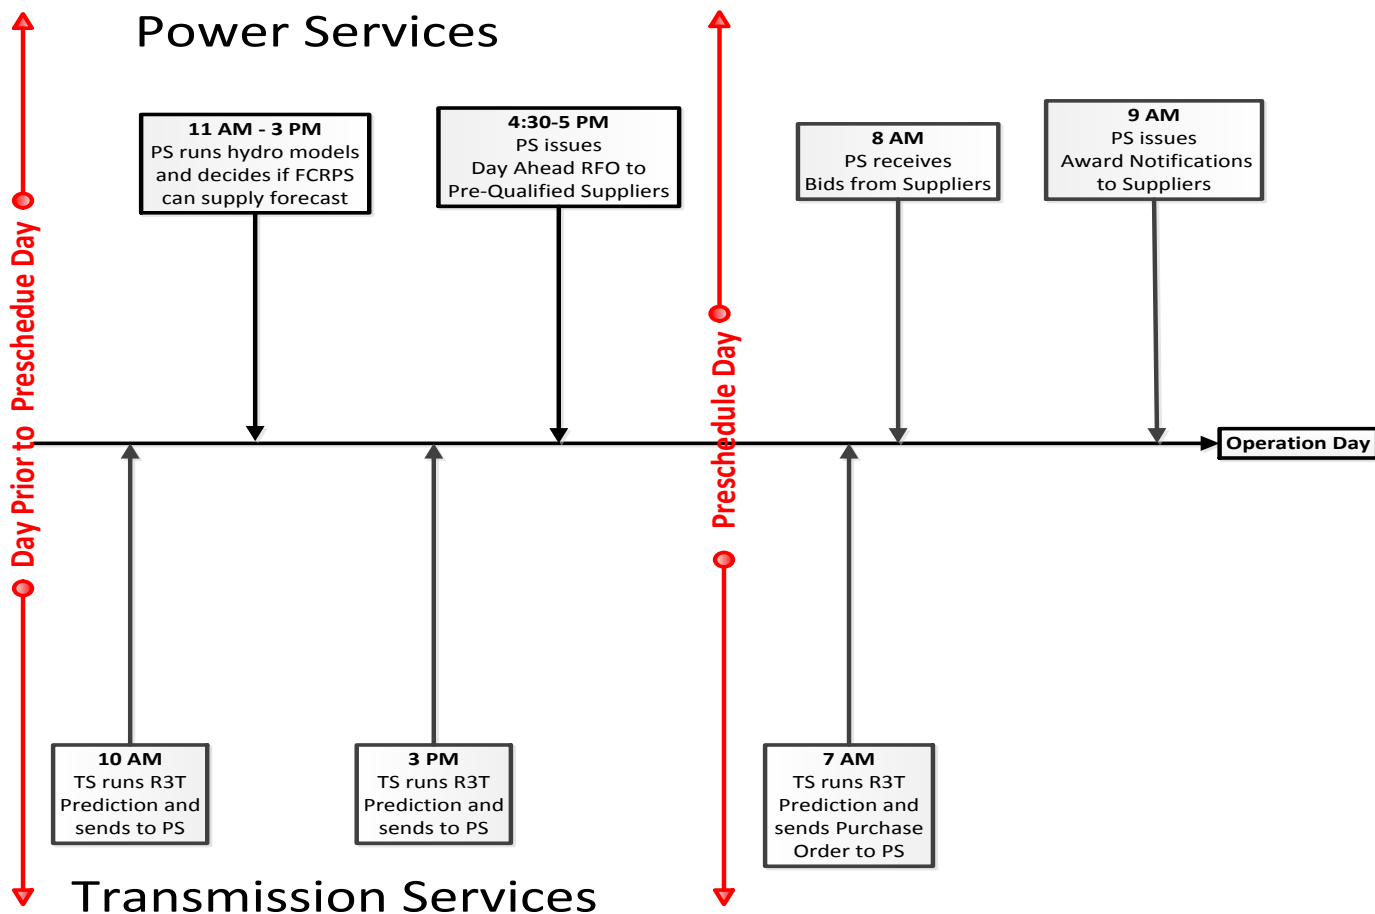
Power Services

Day Prior to Preschedule Day

11 AM - 3 PM
PS runs hydro models and decides if FCRPS can supply forecast

4:30-5 PM
PS issues
Day Ahead RFO to Pre-Qualified Suppliers

Preschedule Day

8 AM
PS receives
Bids from Suppliers

9 AM
PS issues
Award Notifications to Suppliers

Operation Day

10 AM
TS runs R3T Prediction and sends to PS

3 PM
TS runs R3T Prediction and sends to PS

7 AM
TS runs R3T Prediction and sends Purchase Order to PS

Transmission Services